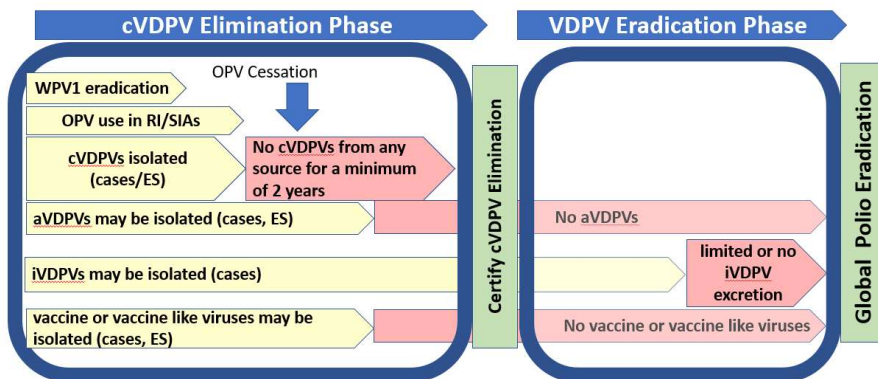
cVDPV Elimination Phase

VDPV Eradication Phase

OPV Cessation

WPV1 eradication

OPV use in RI/SIAs

cVDPVs isolated (cases/ES)

No cVDPVs from any source for a minimum of 2 years

aVDPVs may be isolated (cases, ES)

No aVDPVs

iVDPVs may be isolated (cases)

limited or no iVDPV excretion

vaccine or vaccine like viruses may be isolated (cases, ES)

No vaccine or vaccine like viruses

Certify cVDPV Elimination

Global Polio Eradication